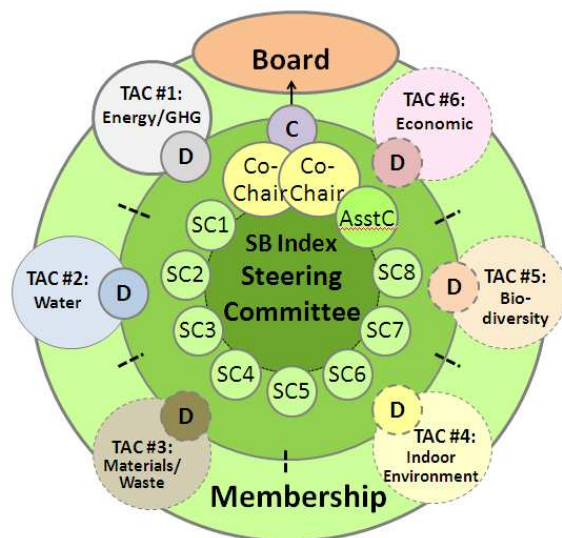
Board

TAC #1: Energy/GHG
D

C

TAC #6: Economic
D

Co-Chair
Co-Chair
AsstC

SC1
SC2
SC3
SC4
SC5
SC6
SC7
SC8

SB Index
Steering Committee

TAC #2: Water
D

D
TAC #5: Bio-diversity

D
TAC #3: Materials/ Waste

D
TAC #4: Indoor Environment

Membership